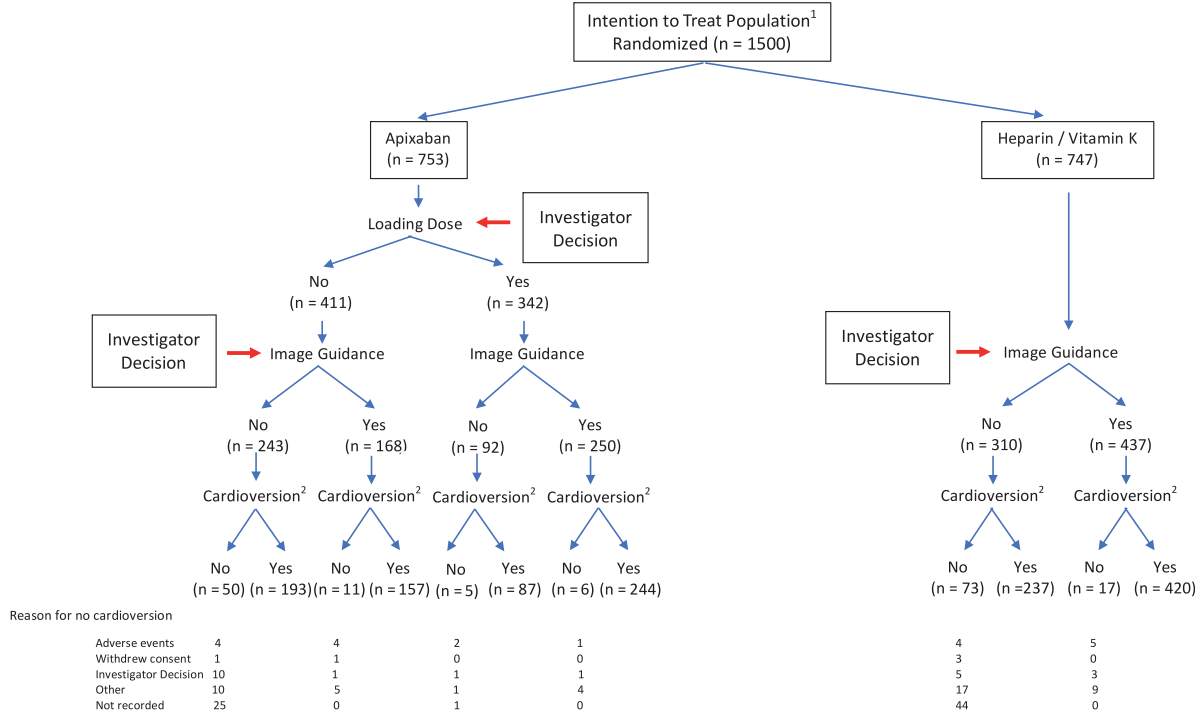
Intention to Treat Population$^1$
Randomized (n = 1500)

Apixaban
(n = 753)

Heparin / Vitamin K
(n = 747)

Loading Dose

Investigator Decision

No
(n = 411)

Yes
(n = 342)

Investigator Decision

Image Guidance

Image Guidance

Investigator Decision

Image Guidance

No
(n = 243)

Yes
(n = 168)

No
(n = 92)

Yes
(n = 250)

No
(n = 310)

Yes
(n = 437)

Cardioversion$^2$

Cardioversion$^2$

Cardioversion$^2$

Cardioversion$^2$

Cardioversion$^2$

Cardioversion$^2$

No (n = 50)

Yes (n = 193)

No (n = 11)

Yes (n = 157)

No (n = 5)

Yes (n = 87)

No (n = 6)

Yes (n = 244)

No (n = 73)

Yes (n = 237)

No (n = 17)

Yes (n = 420)

Reason for no cardioversion

| | | | | | | |
|---|---|---|---|---|---|---|
| Adverse events | 4 | 4 | 2 | 1 | 4 | 5 |
| Withdrew consent | 1 | 1 | 0 | 0 | 3 | 0 |
| Investigator Decision | 10 | 1 | 1 | 1 | 5 | 3 |
| Other | 10 | 5 | 1 | 4 | 17 | 9 |
| Not recorded | 25 | 0 | 1 | 0 | 44 | 0 |